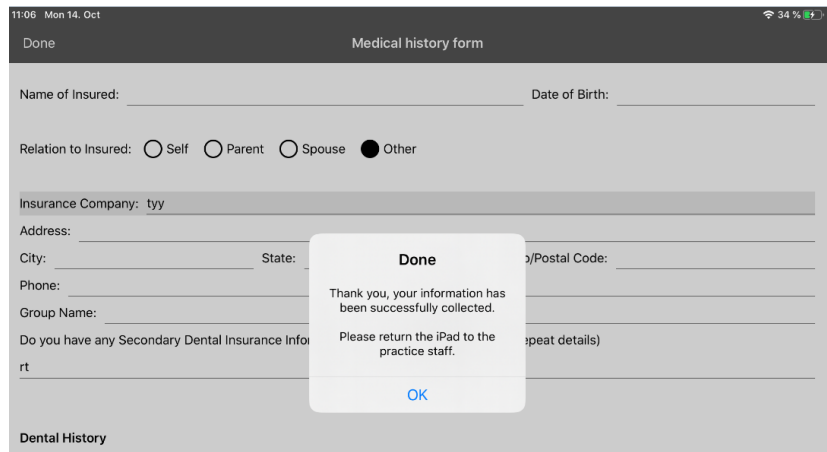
11:06 Mon 14. Oct
34 %

Done
Medical history form

Name of Insured:
Date of Birth:

Relation to Insured: Self Parent Spouse Other

Insurance Company: tyy
Address:
City:
State:
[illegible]p/Postal Code:
Phone:
Group Name:
Do you have any Secondary Dental Insurance Info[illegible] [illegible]epeat details)
rt

Dental History

Done

Thank you, your information has been successfully collected.

Please return the iPad to the practice staff.

OK